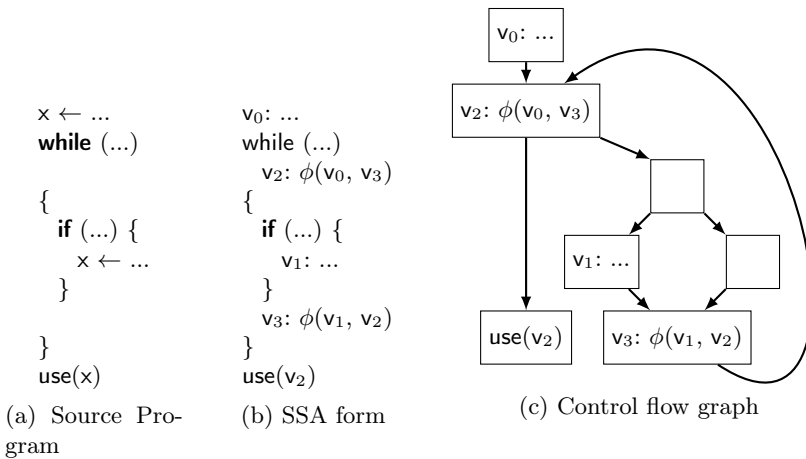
x $\leftarrow$ ...
**while** (...)

{
**if** (...) {
x $\leftarrow$ ...
}

}
use(x)

(a) Source Program

$v_0$: ...
while (...)
$v_2$: $\phi(v_0, v_3)$
{
**if** (...) {
$v_1$: ...
}
$v_3$: $\phi(v_1, v_2)$
}
use($v_2$)

(b) SSA form

$v_0$: ...

$v_2$: $\phi(v_0, v_3)$

$v_1$: ...

use($v_2$)

$v_3$: $\phi(v_1, v_2)$

(c) Control flow graph